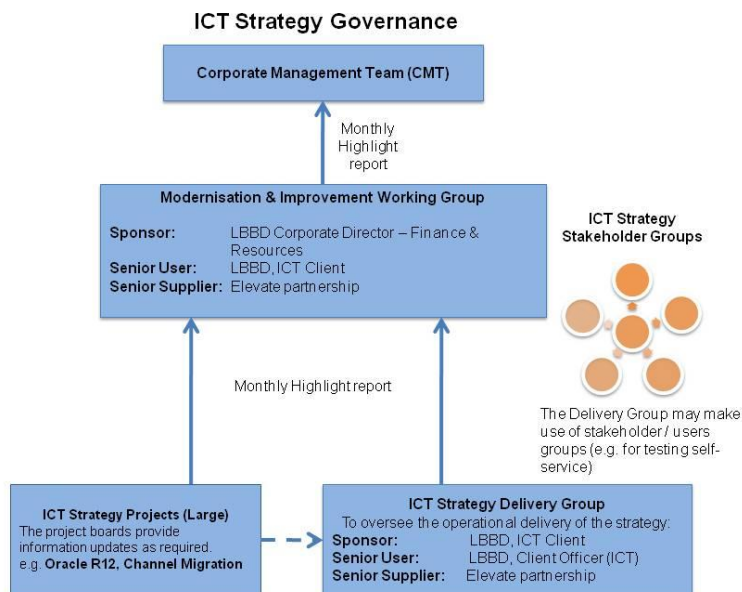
ICT Strategy Governance

Corporate Management Team (CMT)

Monthly Highlight report

Modernisation & Improvement Working Group

Sponsor: LBBD Corporate Director – Finance & Resources
Senior User: LBBD, ICT Client
Senior Supplier: Elevate partnership

ICT Strategy Stakeholder Groups

Monthly Highlight report

The Delivery Group may make use of stakeholder / users groups (e.g. for testing self-service)

ICT Strategy Projects (Large)
The project boards provide information updates as required.
e.g. Oracle R12, Channel Migration

ICT Strategy Delivery Group
To oversee the operational delivery of the strategy:
Sponsor: LBBD, ICT Client
Senior User: LBBD, Client Officer (ICT)
Senior Supplier: Elevate partnership